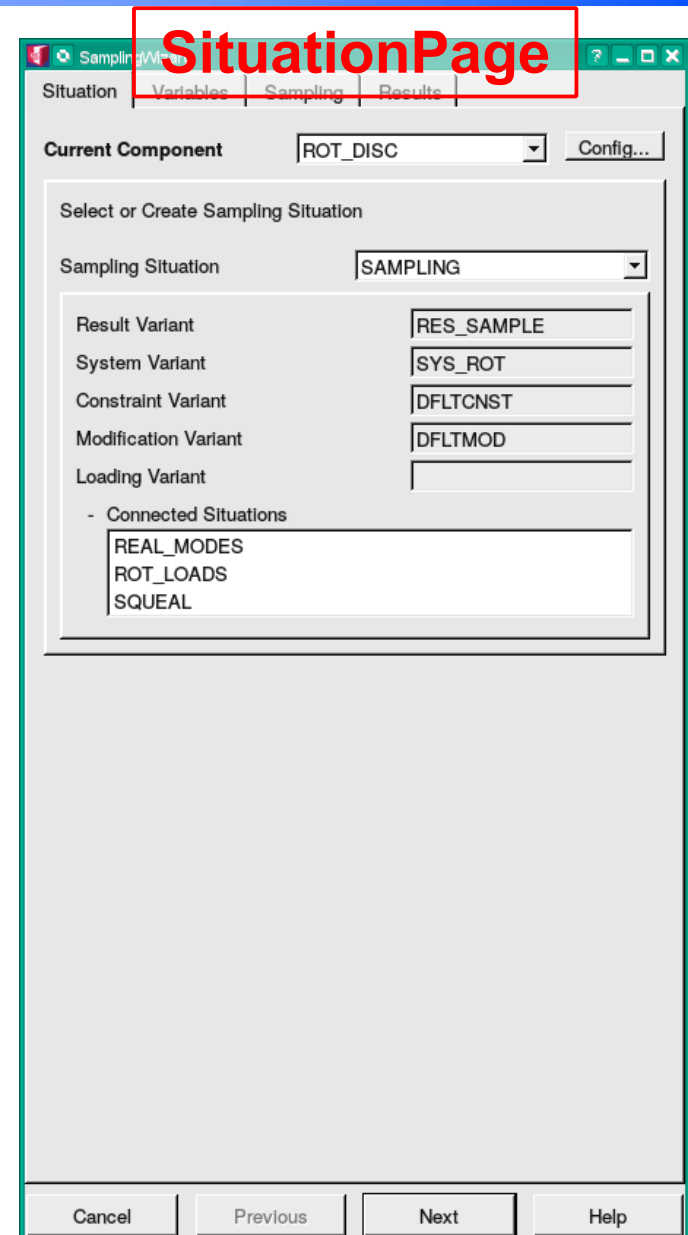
SamplingW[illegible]

SituationPage

?

Situation | Variables | Sampling | Results

Current Component ROT_DISC Config...

Select or Create Sampling Situation

Sampling Situation SAMPLING

Result Variant RES_SAMPLE

System Variant SYS_ROT

Constraint Variant DFLTCNST

Modification Variant DFLTMOD

Loading Variant

- Connected Situations

REAL_MODES
ROT_LOADS
SQUEAL

Cancel | Previous | Next | Help